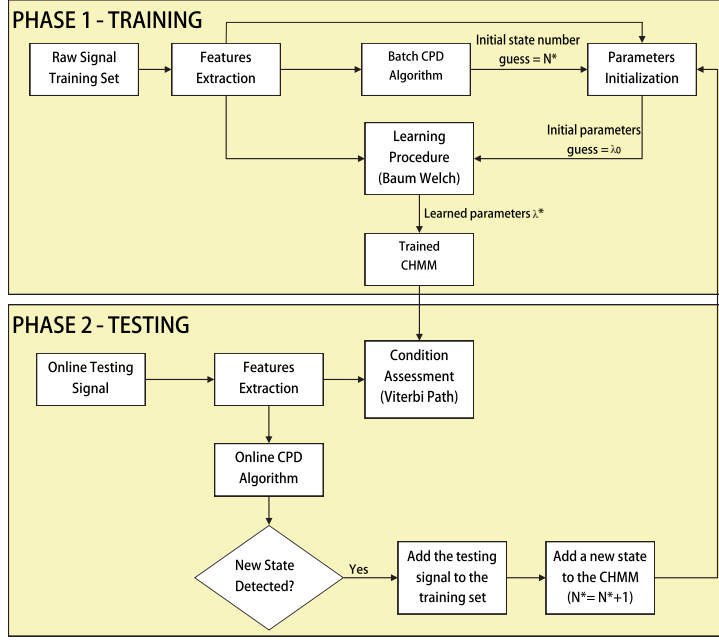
PHASE 1 - TRAINING

Raw Signal Training Set

Features Extraction

Batch CPD Algorithm

Initial state number guess = N*

Parameters Initialization

Initial parameters guess = λ0

Learning Procedure (Baum Welch)

Learned parameters λ*

Trained CHMM

PHASE 2 - TESTING

Online Testing Signal

Features Extraction

Condition Assessment (Viterbi Path)

Online CPD Algorithm

New State Detected?

Yes

Add the testing signal to the training set

Add a new state to the CHMM (N*= N*+1)